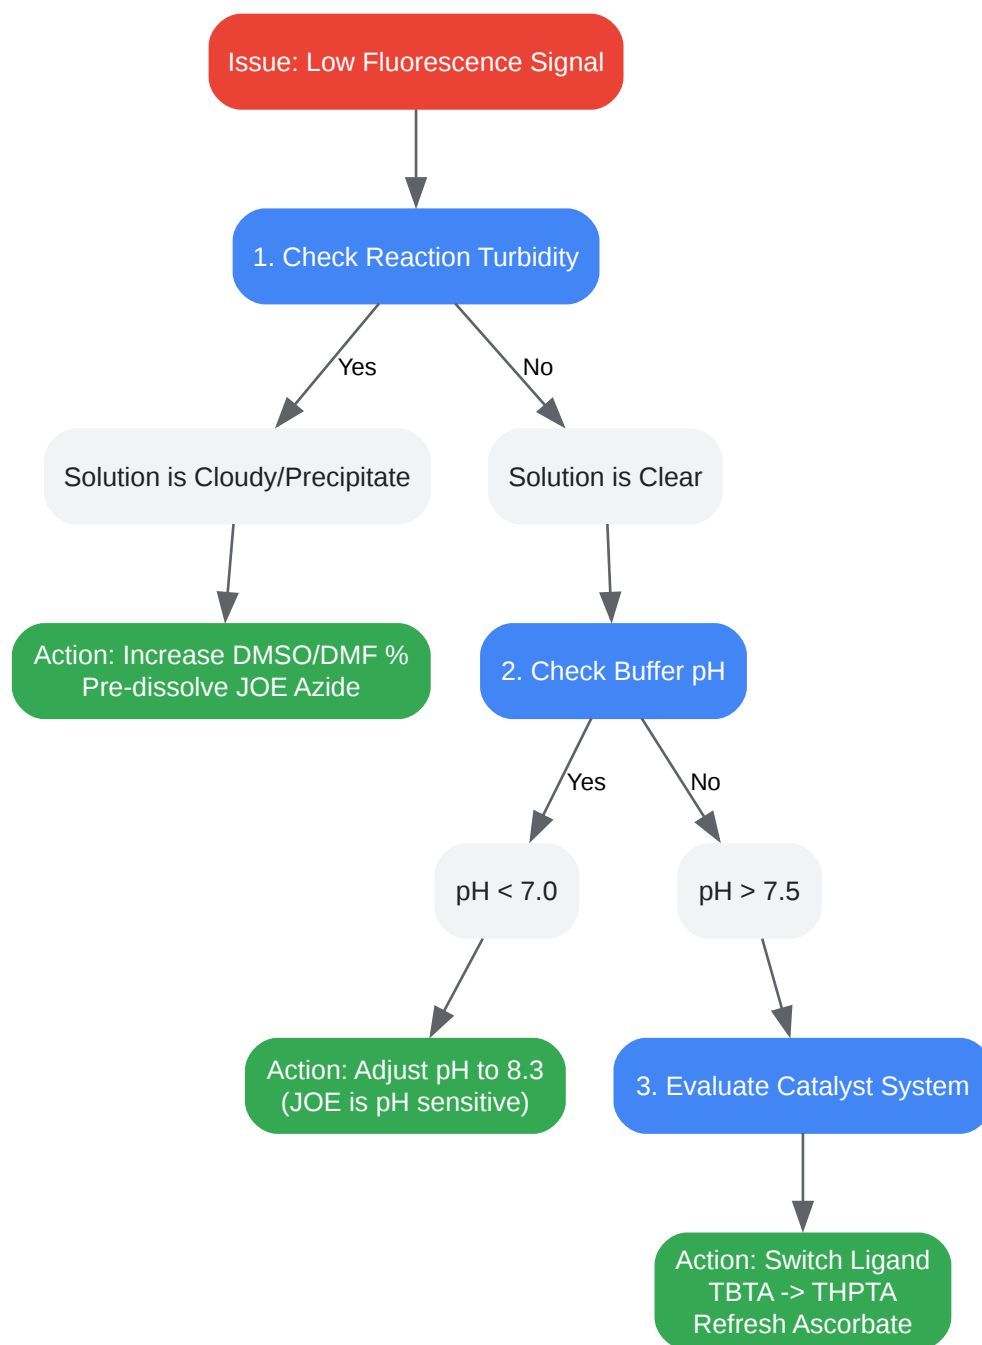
Issue: Low Fluorescence Signal

1. Check Reaction Turbidity

Yes

No

Solution is Cloudy/Precipitate

Solution is Clear

Action: Increase DMSO/DMF %
Pre-dissolve JOE Azide

2. Check Buffer pH

Yes

No

pH < 7.0

pH > 7.5

Action: Adjust pH to 8.3
(JOE is pH sensitive)

3. Evaluate Catalyst System

Action: Switch Ligand
TBTA -> THPTA
Refresh Ascorbate